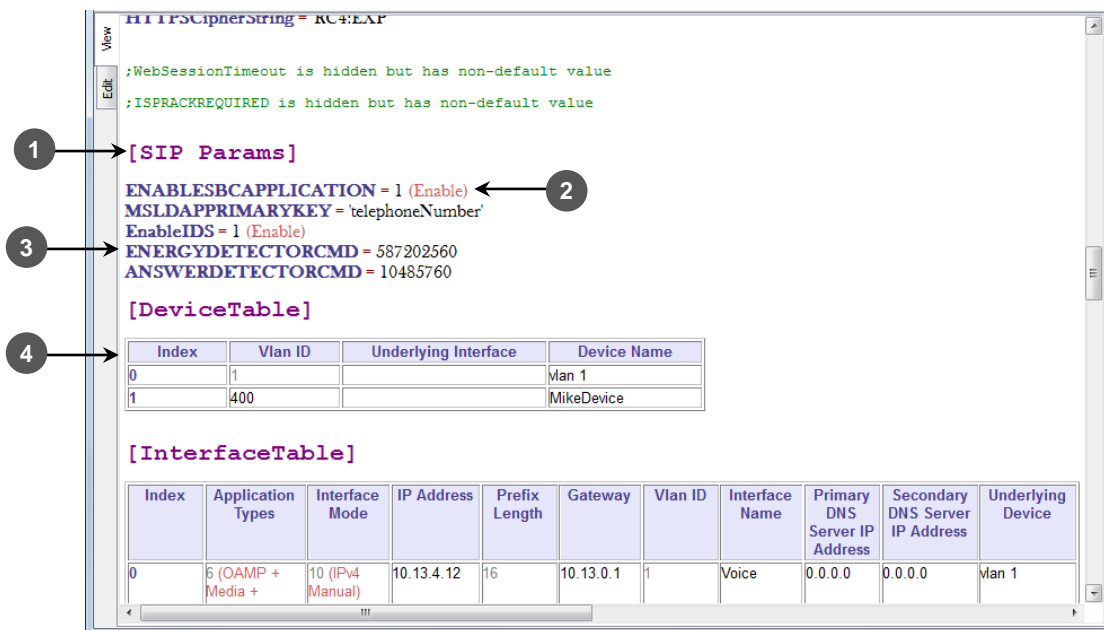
View
Edit

HTTPSCipherString = RC4:EXP

;WebSessionTimeout is hidden but has non-default value

;ISPRACKREQUIRED is hidden but has non-default value

1

[SIP Params]

ENABLESBCAPPLICATION = 1 (Enable)
MSLDAPPRIMARYKEY = 'telephoneNumber'
EnableIDS = 1 (Enable)
ENERGYDETECTORCMD = 587202560
ANSWERDETECTORCMD = 10485760

2

3

[DeviceTable]

4

| Index | Vlan ID | Underlying Interface | Device Name |
|---|---|---|---|
| 0 | 1 | | vlan 1 |
| 1 | 400 | | MikeDevice |

[InterfaceTable]

| Index | Application Types | Interface Mode | IP Address | Prefix Length | Gateway | Vlan ID | Interface Name | Primary DNS Server IP Address | Secondary DNS Server IP Address | Underlying Device |
|---|---|---|---|---|---|---|---|---|---|---|
| 0 | 6 (OAMP + Media + | 10 (IPv4 Manual) | 10.13.4.12 | 16 | 10.13.0.1 | 1 | Voice | 0.0.0.0 | 0.0.0.0 | vlan 1 |

III